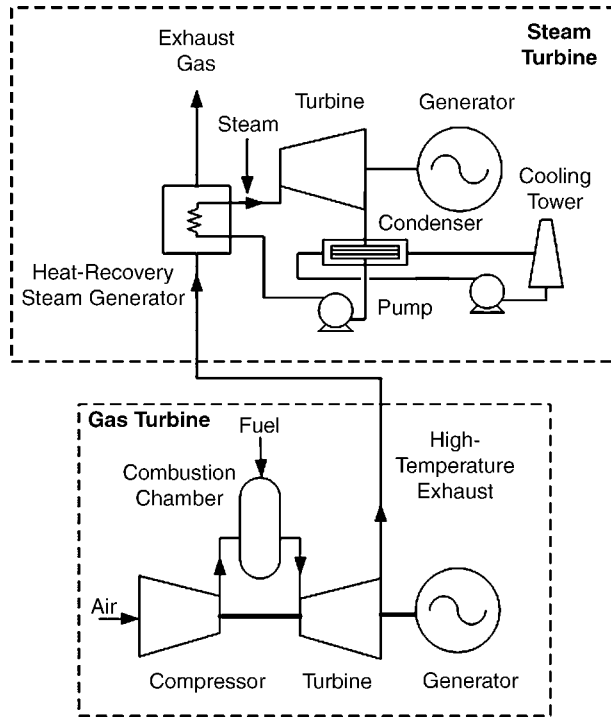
Steam Turbine

Exhaust Gas

Turbine

Generator

Steam

Cooling Tower

Condenser

Heat-Recovery Steam Generator

Pump

Gas Turbine

Fuel

Combustion Chamber

High-Temperature Exhaust

Air

Compressor

Turbine

Generator